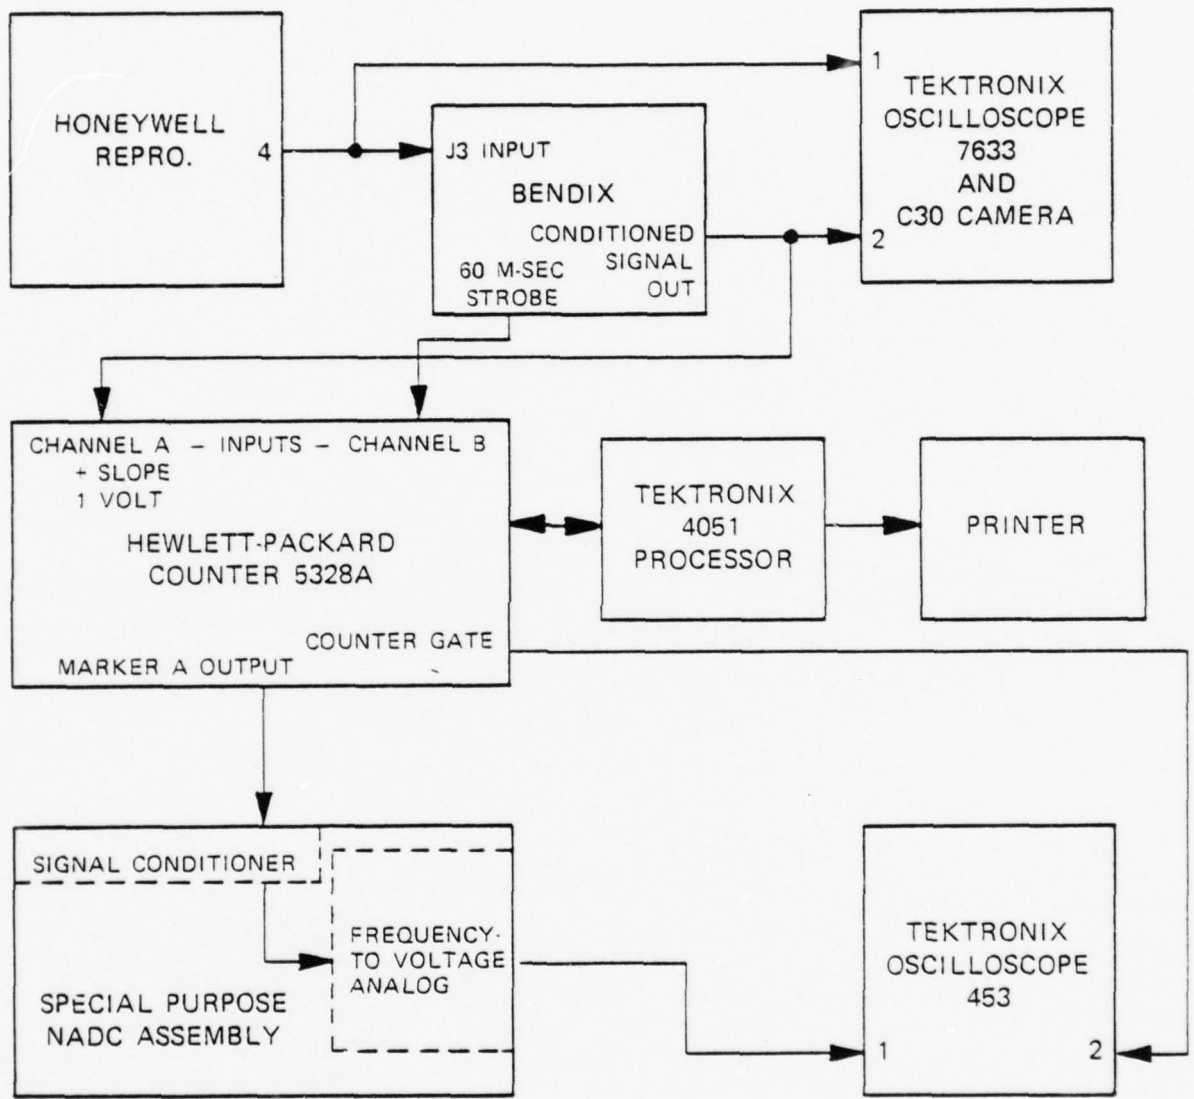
HONEYWELL REPRO.

4

J3 INPUT

BENDIX

CONDITIONED SIGNAL OUT

60 M-SEC STROBE

1

2

TEKTRONIX OSCILLOSCOPE 7633 AND C30 CAMERA

CHANNEL A – INPUTS – CHANNEL B
+ SLOPE
1 VOLT

HEWLETT-PACKARD COUNTER 5328A

COUNTER GATE

MARKER A OUTPUT

TEKTRONIX 4051 PROCESSOR

PRINTER

SIGNAL CONDITIONER

FREQUENCY-TO VOLTAGE ANALOG

SPECIAL PURPOSE NADC ASSEMBLY

TEKTRONIX OSCILLOSCOPE 453

1

2